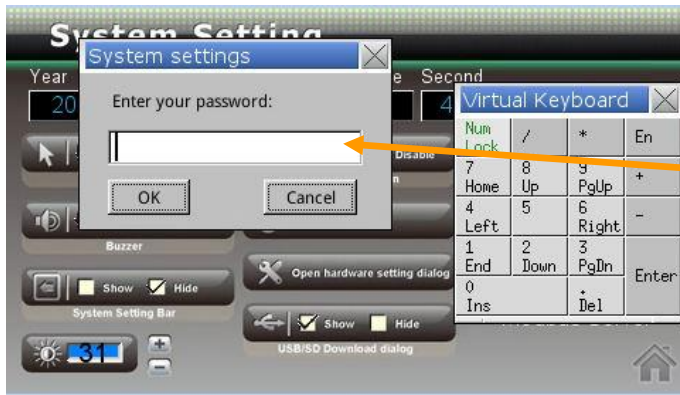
System Setting

Year

20

Second

4

System settings

Enter your password:

OK

Cancel

Disable

Buzzer

Show

Hide

System Setting Bar

Open hardware setting dialog

Show

Hide

USB/SD Download dialog

31

Virtual Keyboard

| Num Lock | / | * | En |
|---|---|---|---|
| 7 Home | 8 Up | 9 PgUp | + |
| 4 Left | 5 | 6 Right | – |
| 1 End | 2 Down | 3 PgDn | Enter |
| 0 Ins | | . Del | |